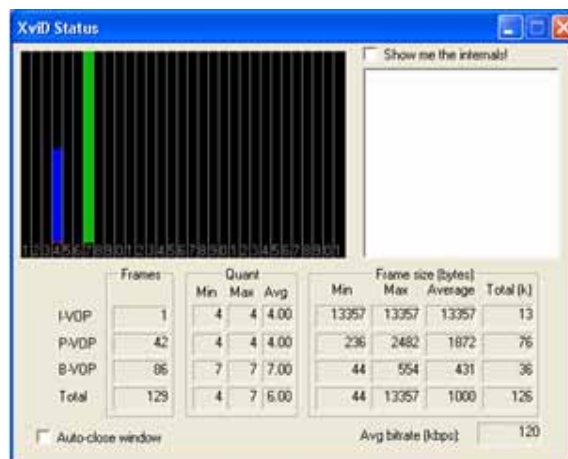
XviD Status

Show me the internals!

1 2 3 4 5 6 7 8 9 0 1 2 3 4 5 6 7 8 9 0 1 2 3 4 5 6 7 8 9 0 1

| | Frames | Quant Min | Quant Max | Quant Avg | Frame size (bytes) Min | Max | Average | Total (k) |
|---|---|---|---|---|---|---|---|---|
| I-VOP | 1 | 4 | 4 | 4.00 | 13357 | 13357 | 13357 | 13 |
| P-VOP | 42 | 4 | 4 | 4.00 | 236 | 2482 | 1872 | 76 |
| B-VOP | 86 | 7 | 7 | 7.00 | 44 | 554 | 431 | 36 |
| Total | 129 | 4 | 7 | 6.00 | 44 | 13357 | 1000 | 126 |

Auto-close window

Avg bitrate (kbps): 120